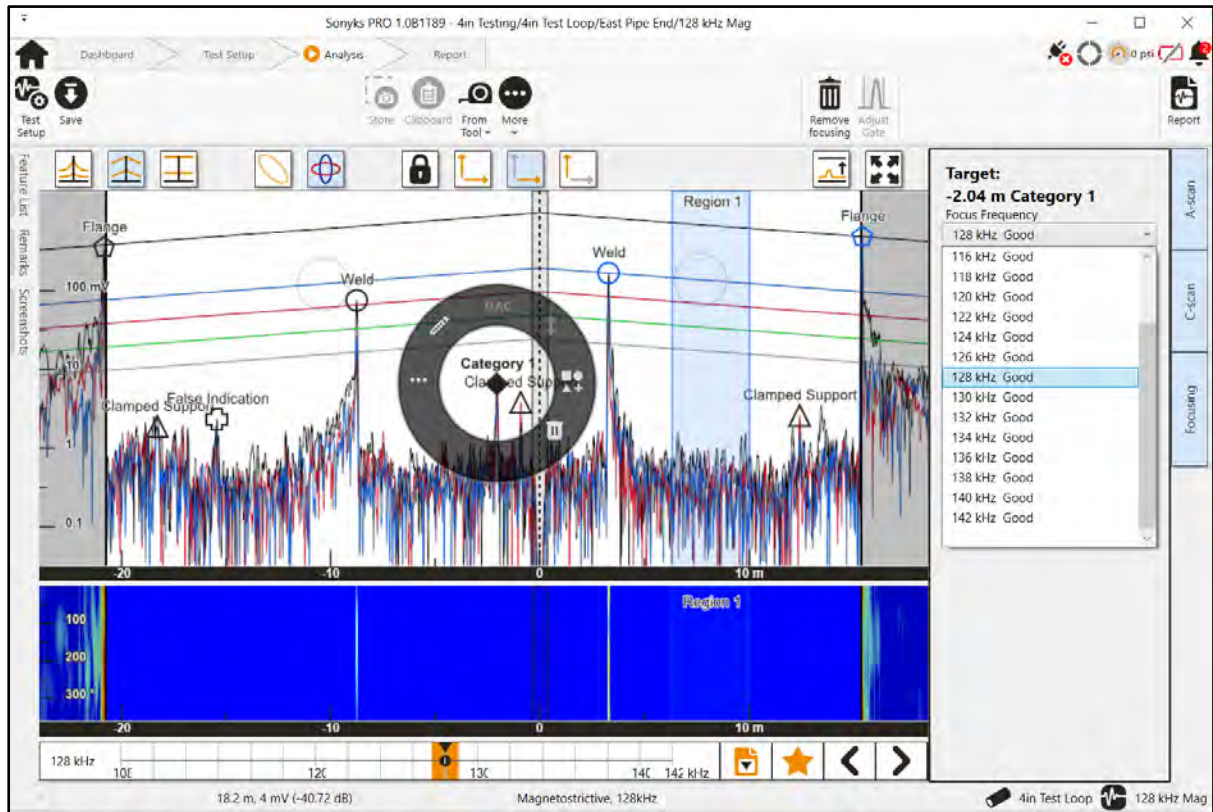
Sonyks PRO 1.0B1T89 - 4in Testing/4in Test Loop/East Pipe End/128 kHz Mag

Dashboard
Test Setup
Analysis
Report

0 psi

Test Setup
Save
Store
Clipboard
From Tool
More
Remove focusing
Adjust Gate
Report

Feature List
Remarks
Screenshots

Flange
100 mV
Weld
Weld
Region 1
Flange
DAC
Category 1
Clamped Suppo
Clamped Suppo
False Indication
Clamped Support
10
1
0.1
-20
-10
0
10 m

Region 1
100
200
300
-20
-10
0
10 m

128 kHz
100
120
130
140
142 kHz

18.2 m, 4 mV (-40.72 dB)
Magnetostrictive, 128kHz
4in Test Loop
128 kHz Mag

Target:
-2.04 m Category 1
Focus Frequency
128 kHz Good
116 kHz Good
118 kHz Good
120 kHz Good
122 kHz Good
124 kHz Good
126 kHz Good
128 kHz Good
130 kHz Good
132 kHz Good
134 kHz Good
136 kHz Good
138 kHz Good
140 kHz Good
142 kHz Good

A-scan
C-scan
Focusing